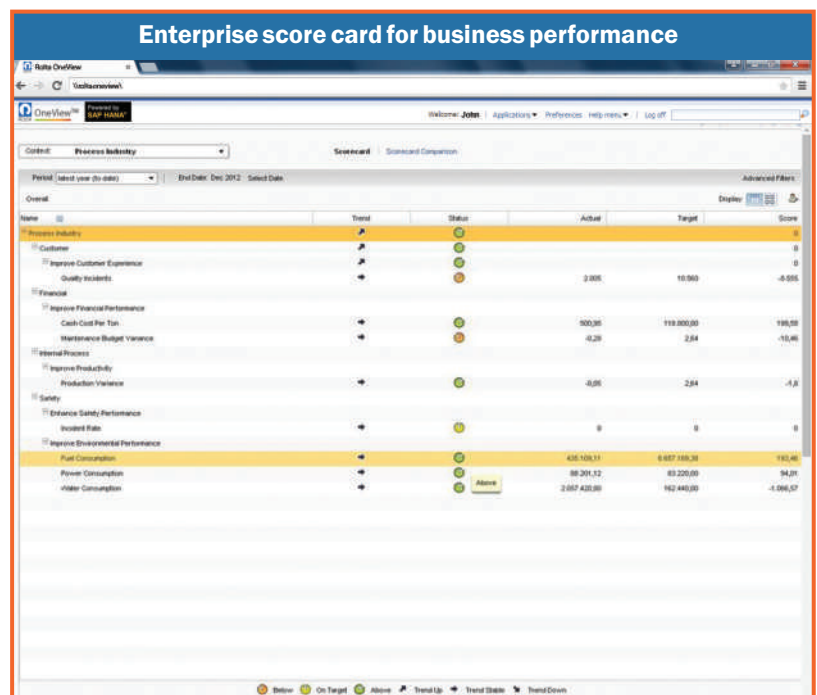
Enterprise score card for business performance

Rolta OneView ×

\\roltaoneview\

OneView™ Powered by SAP HANA

Welcome: John | Applications ▾ Preferences Help menu ▾ | Log off

Context: Process Industry ▾

Scorecard Scorecard Comparison

Period latest year (to date) ▾ | End Date: Dec 2012 Select Date

Advanced Filters

Overall

Display

| Name | Trend | Status | Actual | Target | Score |
|---|---|---|---|---|---|
| Process Industry | | | | | 0 |
| Customer | | | | | 0 |
| Improve Customer Experience | | | | | 0 |
| Quality Incidents | | | 2.005 | 10.560 | -8.555 |
| Financial | | | | | |
| Improve Financial Performance | | | | | |
| Cash Cost Per Ton | | | 500,95 | 118.800,00 | 199,59 |
| Maintenance Budget Variance | | | -0,28 | 2,64 | -10,46 |
| Internal Process | | | | | |
| Improve Productivity | | | | | |
| Production Variance | | | -0,05 | 2,64 | -1,8 |
| Safety | | | | | |
| Enhance Safety Performance | | | | | |
| Incident Rate | | | 0 | 0 | 0 |
| Improve Environmental Performance | | | | | |
| Fuel Consumption | | | 435.109,11 | 6.657.199,38 | 110,46 |
| Power Consumption | | | 88.201,12 | 83.220,00 | 94,01 |
| Water Consumption | | Above | 2.057.420,00 | 162.440,00 | -1.066,57 |

Below On Target Above Trend Up Trend Stable Trend Down